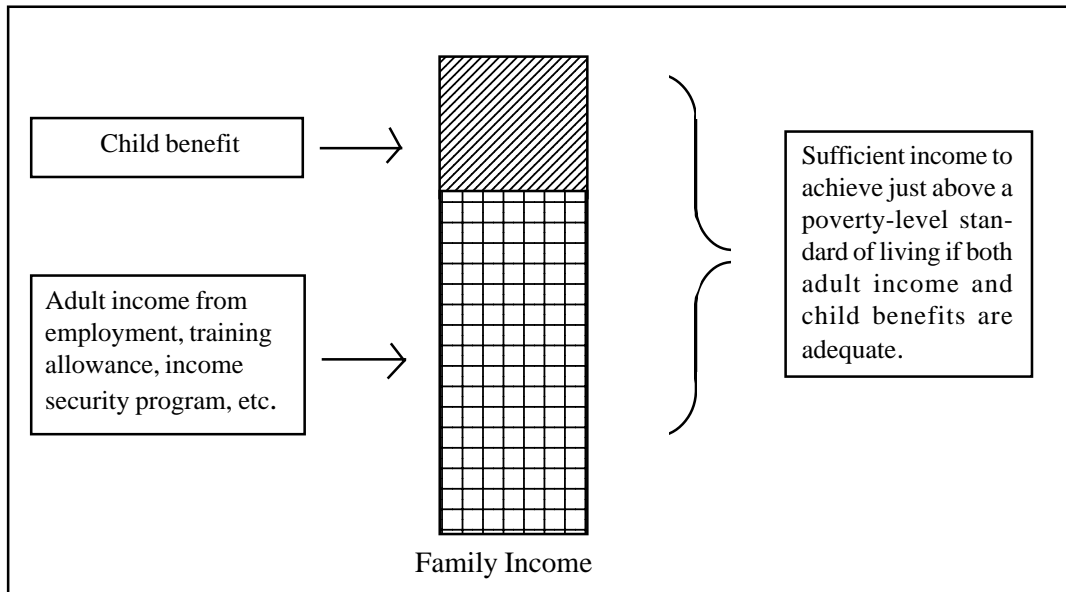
Child benefit

Adult income from employment, training allowance, income security program, etc.

Sufficient income to achieve just above a poverty-level standard of living if both adult income and child benefits are adequate.

Family Income